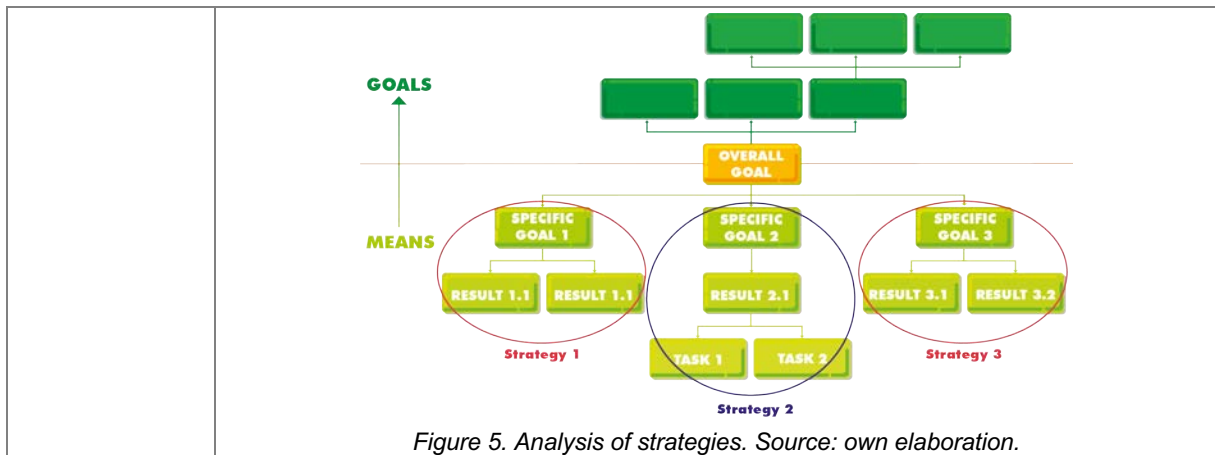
GOALS

OVERALL GOAL

MEANS

SPECIFIC GOAL 1

SPECIFIC GOAL 2

SPECIFIC GOAL 3

RESULT 1.1

RESULT 1.1

RESULT 2.1

RESULT 3.1

RESULT 3.2

Strategy 1

TASK 1

TASK 2

Strategy 3

Strategy 2

Figure 5. Analysis of strategies. Source: own elaboration.